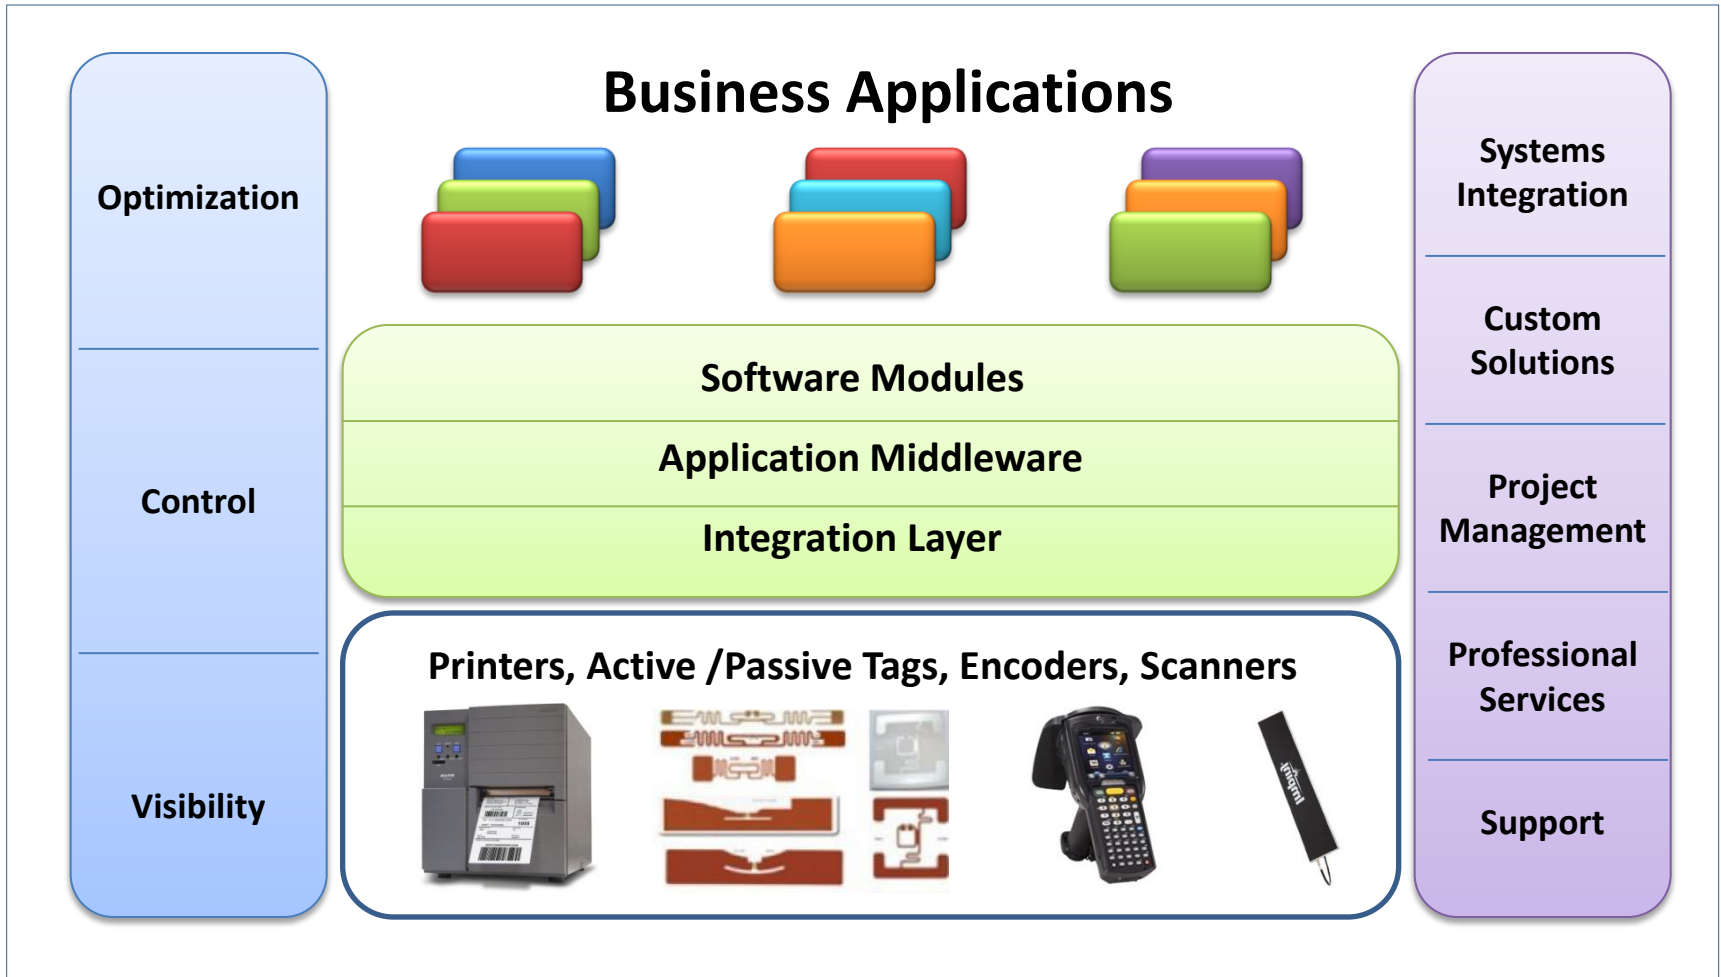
Optimization

Control

Visibility

Business Applications

Software Modules

Application Middleware

Integration Layer

Printers, Active /Passive Tags, Encoders, Scanners

Systems Integration

Custom Solutions

Project Management

Professional Services

Support